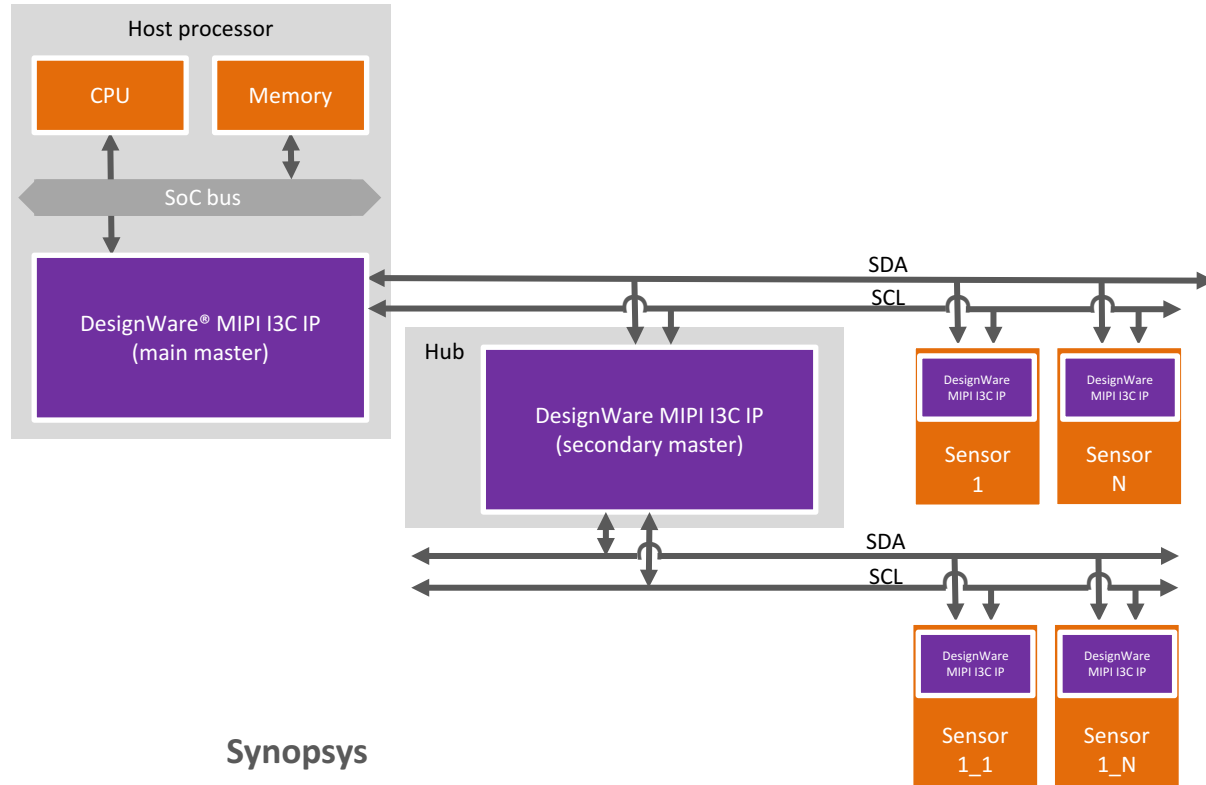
Host processor

CPU

Memory

SoC bus

DesignWare® MIPI I3C IP
(main master)

SDA

SCL

Hub

DesignWare MIPI I3C IP
(secondary master)

DesignWare
MIPI I3C IP

Sensor
1

DesignWare
MIPI I3C IP

Sensor
N

SDA

SCL

DesignWare
MIPI I3C IP

Sensor
1_1

DesignWare
MIPI I3C IP

Sensor
1_N

Synopsys